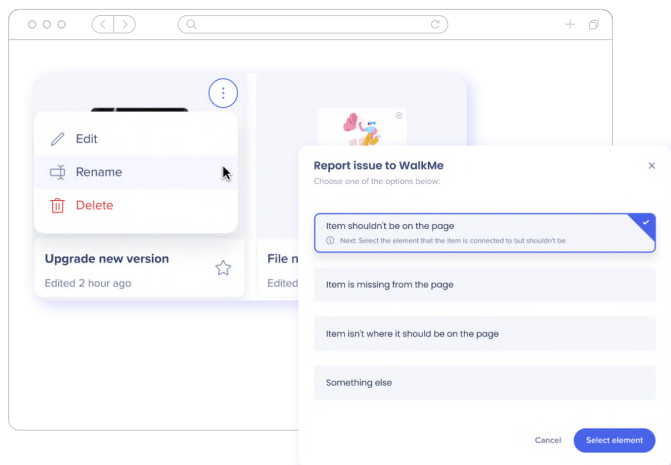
Edit
Rename
Delete
Upgrade new version
Edited 2 hour ago
File n
Edited

Report issue to WalkMe
Choose one of the options below:
Item shouldn't be on the page
Next: Select the element that the item is connected to but shouldn't be
Item is missing from the page
Item isn't where it should be on the page
Something else
Cancel
Select element